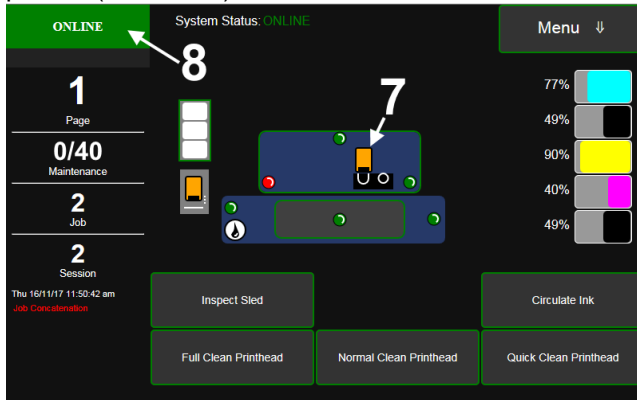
ONLINE

8

System Status: ONLINE

Menu ⇓

1
Page

0/40
Maintenance

2
Job

2
Session

Thu 16/11/17 11:50:42 am
Job Concatenation

7

77%

49%

90%

40%

49%

Inspect Sled

Circulate Ink

Full Clean Printhead

Normal Clean Printhead

Quick Clean Printhead